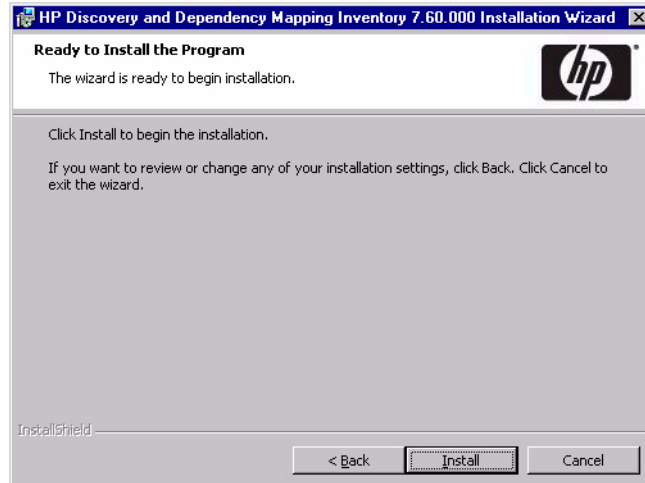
HP Discovery and Dependency Mapping Inventory 7.60.000 Installation Wizard

Ready to Install the Program

The wizard is ready to begin installation.

hp

Click Install to begin the installation.

If you want to review or change any of your installation settings, click Back. Click Cancel to exit the wizard.

InstallShield

< Back

Install

Cancel